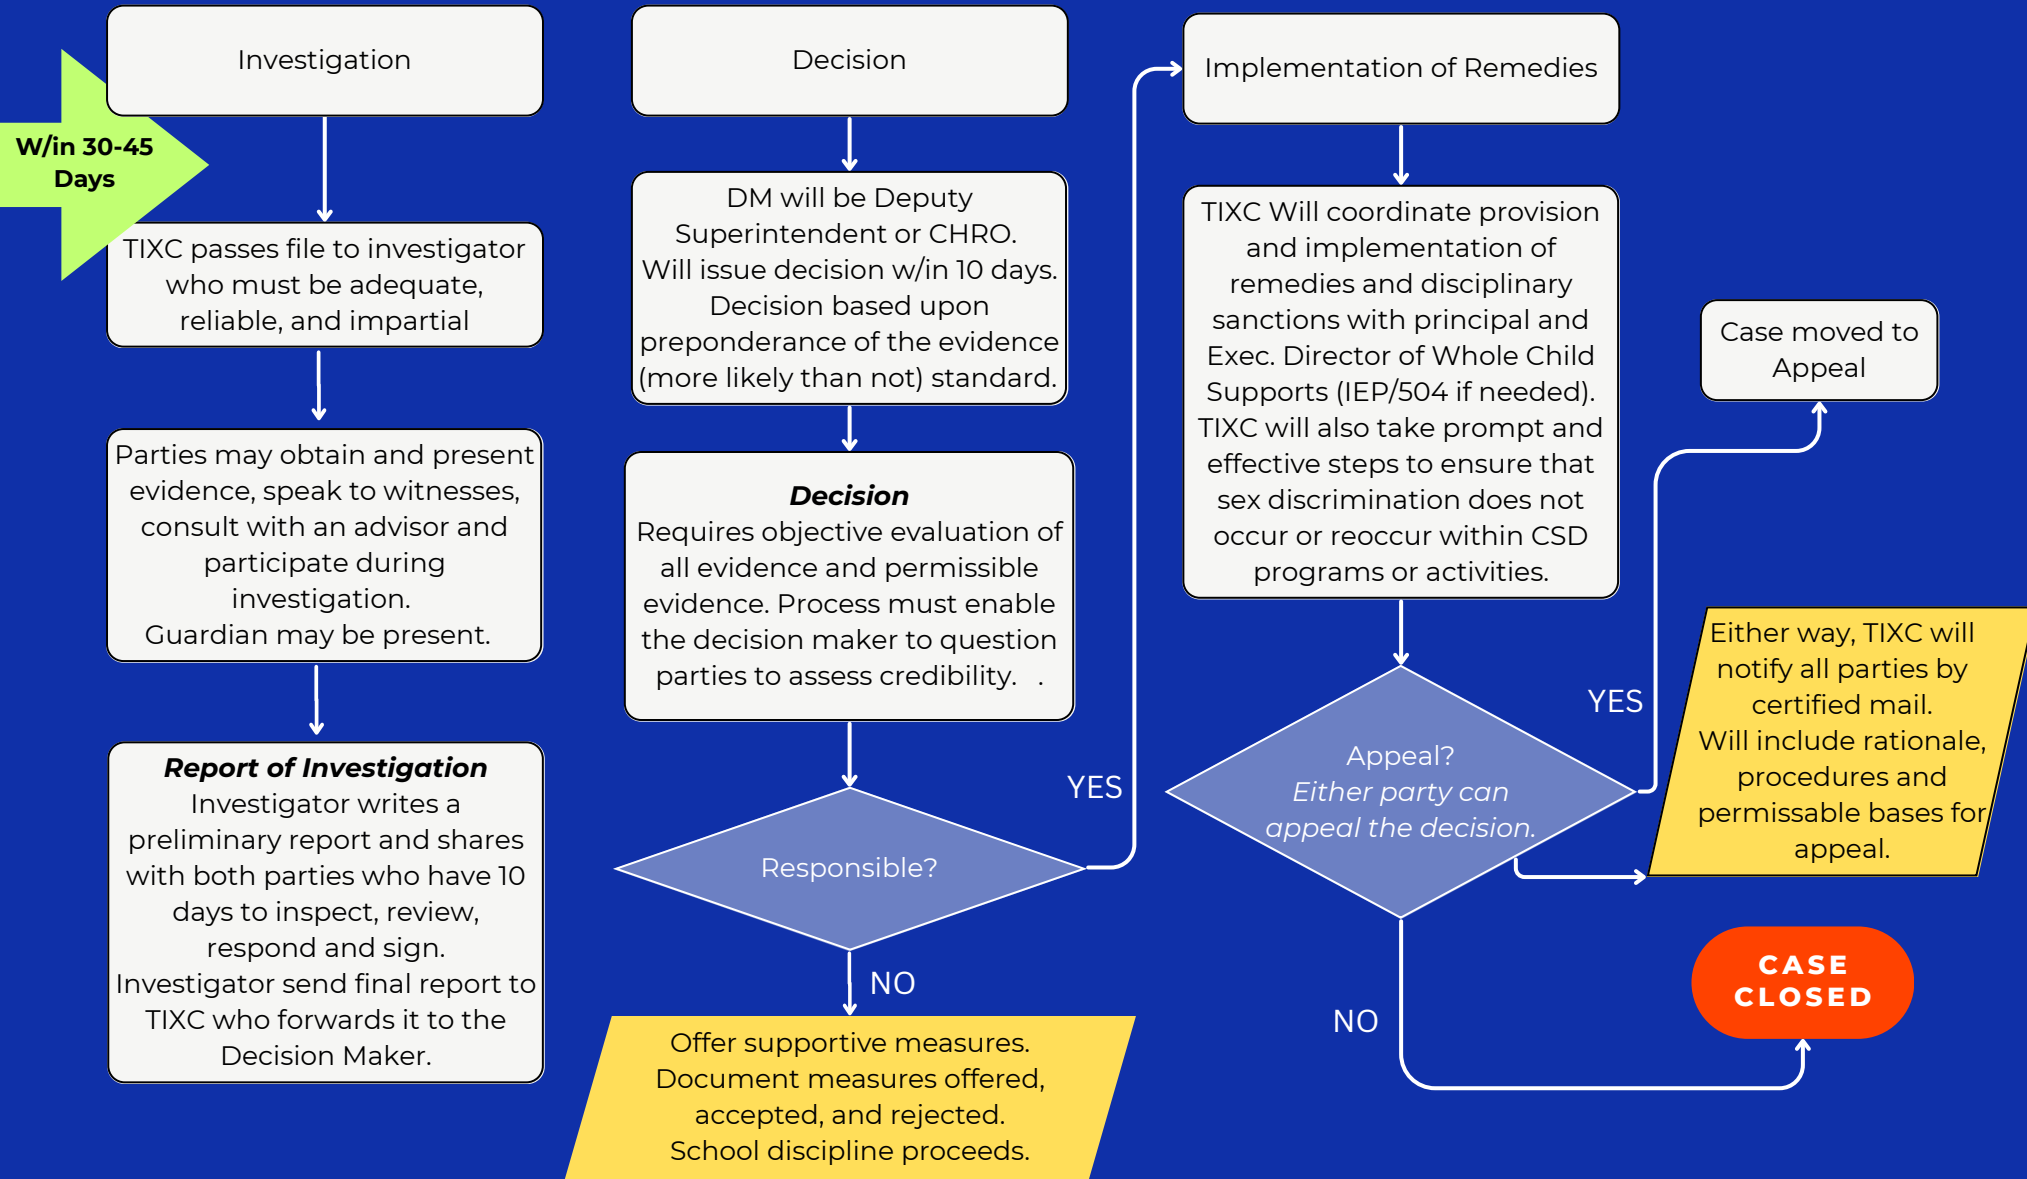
Investigation

W/in 30-45 Days

TIXC passes file to investigator who must be adequate, reliable, and impartial

Parties may obtain and present evidence, speak to witnesses, consult with an advisor and participate during investigation.
Guardian may be present.

**Report of Investigation**
Investigator writes a preliminary report and shares with both parties who have 10 days to inspect, review, respond and sign.
Investigator send final report to TIXC who forwards it to the Decision Maker.

Decision

DM will be Deputy Superintendent or CHRO.
Will issue decision w/in 10 days.
Decision based upon preponderance of the evidence (more likely than not) standard.

**Decision**
Requires objective evaluation of all evidence and permissible evidence. Process must enable the decision maker to question parties to assess credibility. .

Responsible?

YES

NO

Offer supportive measures.
Document measures offered, accepted, and rejected.
School discipline proceeds.

Implementation of Remedies

TIXC Will coordinate provision and implementation of remedies and disciplinary sanctions with principal and Exec. Director of Whole Child Supports (IEP/504 if needed).
TIXC will also take prompt and effective steps to ensure that sex discrimination does not occur or reoccur within CSD programs or activities.

Appeal?
Either party can appeal the decision.

YES

NO

Case moved to Appeal

Either way, TIXC will notify all parties by certified mail.
Will include rationale, procedures and permissable bases for appeal.

CASE CLOSED